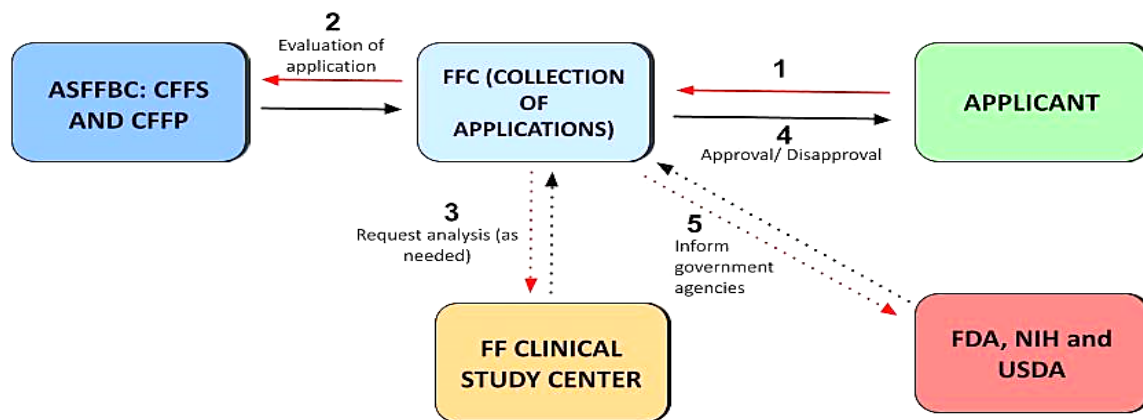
2
Evaluation of application

ASFFBC: CFFS AND CFFP

FFC (COLLECTION OF APPLICATIONS)

1

APPLICANT

4
Approval/ Disapproval

3
Request analysis (as needed)

5
Inform government agencies

FF CLINICAL STUDY CENTER

FDA, NIH and USDA